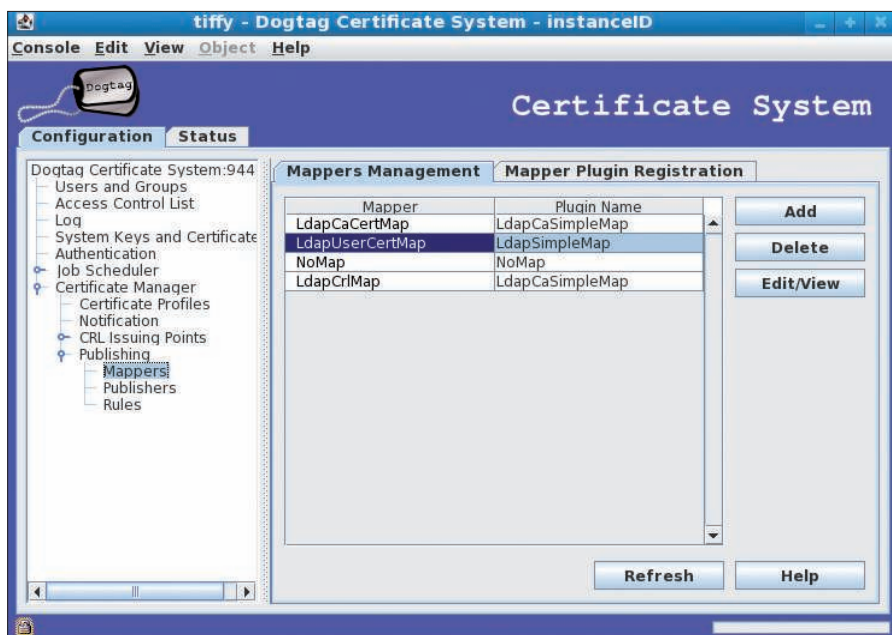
tiffy - Dogtag Certificate System - instanceID

Console Edit View Object Help

Dogtag

Certificate System

Configuration Status

Dogtag Certificate System:944
Users and Groups
Access Control List
Log
System Keys and Certificate
Authentication
Job Scheduler
Certificate Manager
Certificate Profiles
Notification
CRL Issuing Points
Publishing
Mappers
Publishers
Rules

Mappers Management Mapper Plugin Registration

| Mapper | Plugin Name |
|---|---|
| LdapCaCertMap | LdapCaSimpleMap |
| LdapUserCertMap | LdapSimpleMap |
| NoMap | NoMap |
| LdapCrlMap | LdapCaSimpleMap |

Add
Delete
Edit/View

Refresh
Help